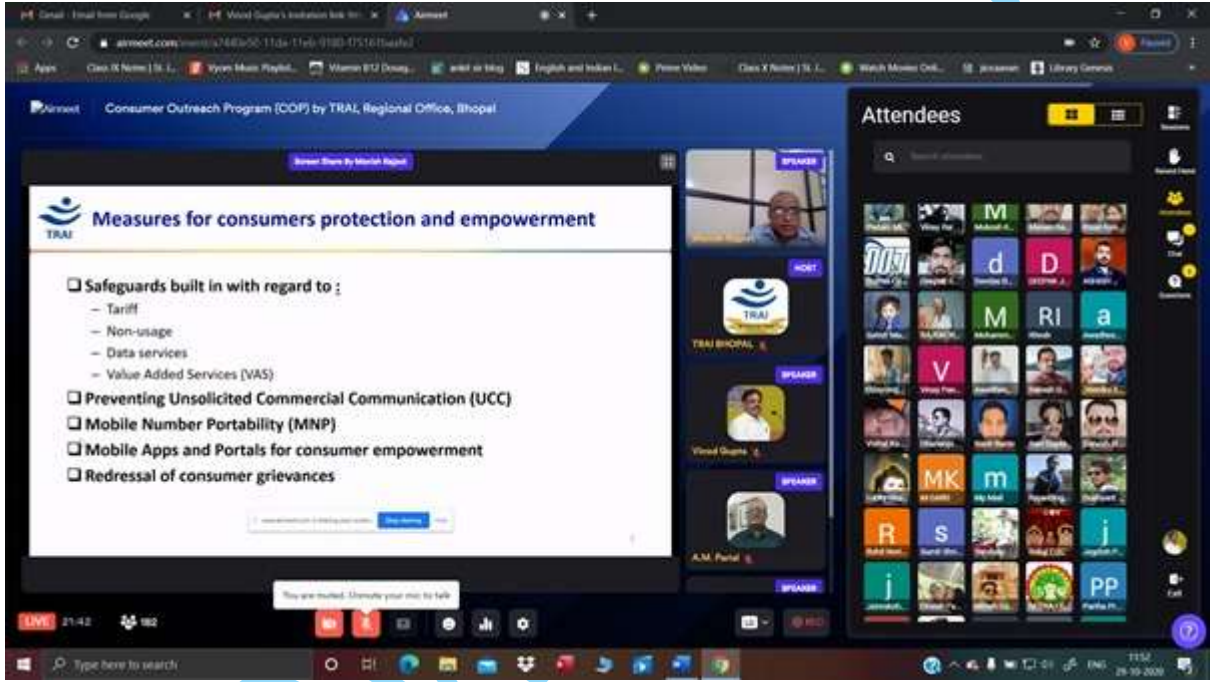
Gmail - Email from Google

Vinod Gupta's invitation link

Airmeet

airmeet.com/e/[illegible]

Apps Class IX Notes | St. L... Vycom Music Playlist... Vitamin B12 Dosag... ankit se blog English and Indian l... Prime Video Class X Notes | St. L... Watch Movies Onli... jiosaavn Library Genesis

Paused

Airmeet Consumer Outreach Program (COP) by TRAI, Regional Office, Bhopal

Screen Share By Manish Rajput

TRAI

Measures for consumers protection and empowerment

❑ Safeguards built in with regard to :
– Tariff
– Non-usage
– Data services
– Value Added Services (VAS)
❑ Preventing Unsolicited Commercial Communication (UCC)
❑ Mobile Number Portability (MNP)
❑ Mobile Apps and Portals for consumer empowerment
❑ Redressal of consumer grievances

www.airmeet.com is sharing your screen. Stop sharing Hide

SPEAKER
Manish Rajput

HOST
TRAI
TRAI BHOPAL

SPEAKER
Vinod Gupta

SPEAKER
A.M. Partal

SPEAKER

You are muted. Unmute your mic to talk

LIVE 21:42 182

Attendees

Search attendees

M d D M RI a V MK m R S j j PP

Sessions Raise Hand Attendees Chat Questions Exit

Type here to search

ENG 11:52 29-10-2020